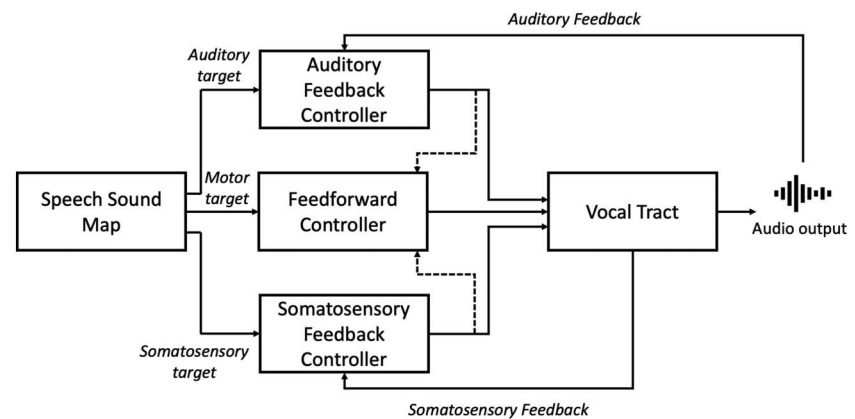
Auditory Feedback

Auditory target

Auditory Feedback Controller

Motor target

Speech Sound Map

Feedforward Controller

Vocal Tract

Audio output

Somatosensory Feedback Controller

Somatosensory target

Somatosensory Feedback